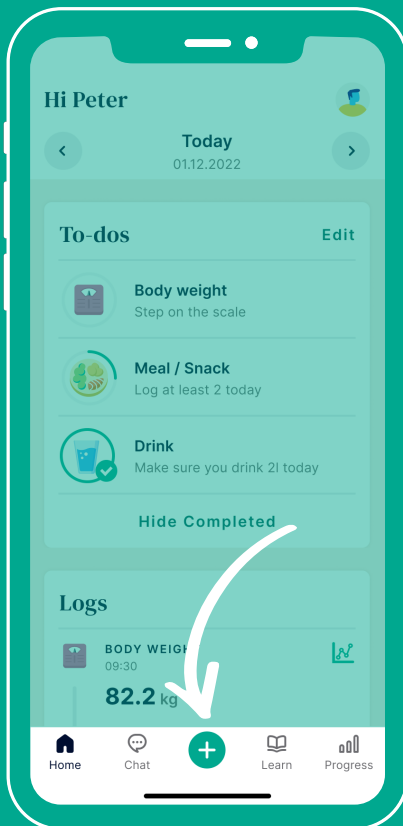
Hi Peter

Today
01.12.2022

To-dos
Edit

Body weight
Step on the scale

Meal / Snack
Log at least 2 today

Drink
Make sure you drink 2l today

Hide Completed

Logs

BODY WEIGH
09:30
82.2 kg

Home
Chat
Learn
Progress